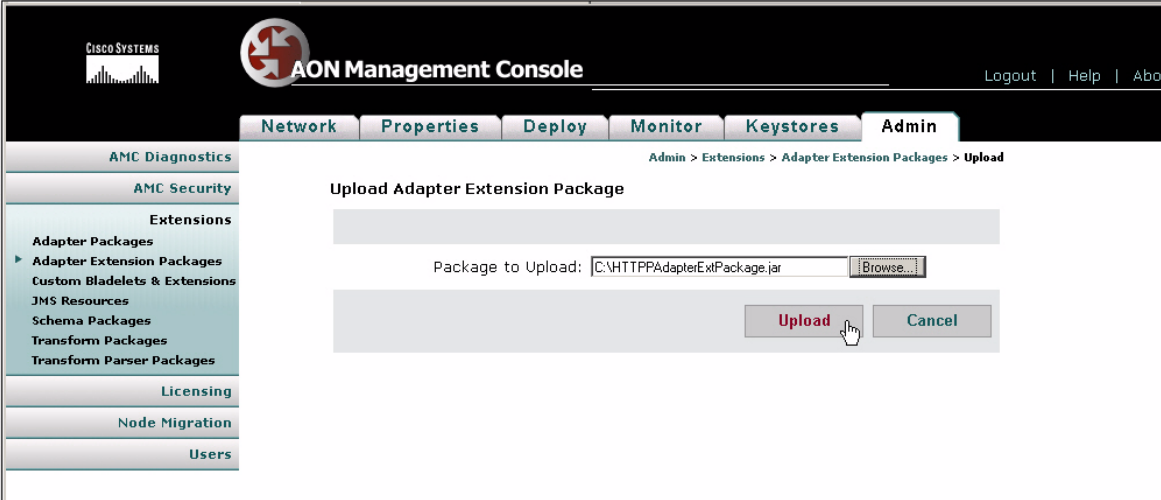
CISCO SYSTEMS

AON Management Console

Logout | Help | Abo

Network | Properties | Deploy | Monitor | Keystores | Admin

AMC Diagnostics

AMC Security

Extensions

Adapter Packages

Adapter Extension Packages

Custom Bladelets & Extensions

JMS Resources

Schema Packages

Transform Packages

Transform Parser Packages

Licensing

Node Migration

Users

Admin > Extensions > Adapter Extension Packages > Upload

Upload Adapter Extension Package

Package to Upload: C:\HTTPPAdapterExtPackage.jar Browse...

Upload Cancel